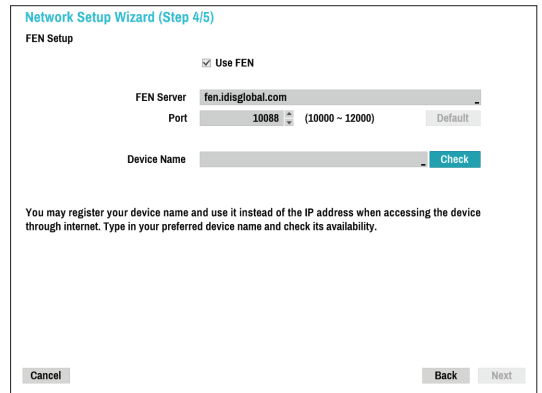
Network Setup Wizard (Step 4/5)

FEN Setup

☑ Use FEN

FEN Server fen.idisglobal.com

Port 10088 (10000 ~ 12000) Default

Device Name Check

You may register your device name and use it instead of the IP address when accessing the device through internet. Type in your preferred device name and check its availability.

Cancel

Back Next